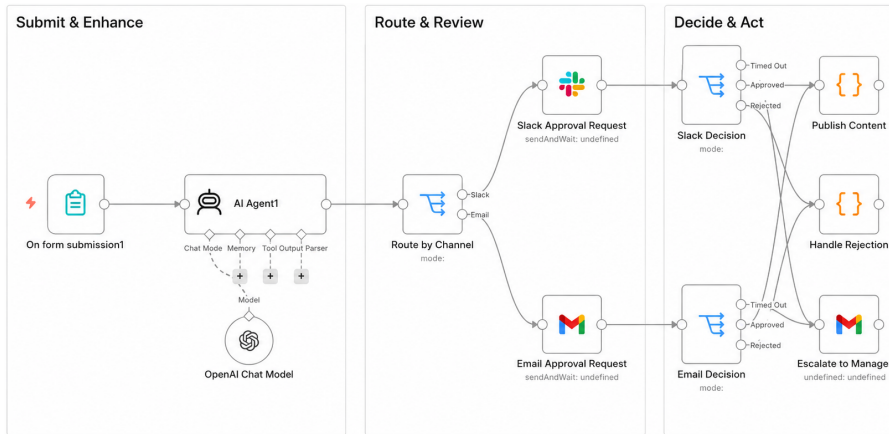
Submit & Enhance

On form submission1

AI Agent1

Chat Mode Memory Tool Output Parser

Model

OpenAI Chat Model

Route & Review

Route by Channel
mode:

Slack
Email

Slack Approval Request
sendAndWait: undefined

Email Approval Request
sendAndWait: undefined

Decide & Act

Slack Decision
mode:

Timed Out
Approved
Rejected

Email Decision
mode:

Timed Out
Approved
Rejected

Publish Content

Handle Rejection

Escalate to Manage
undefined: undefined